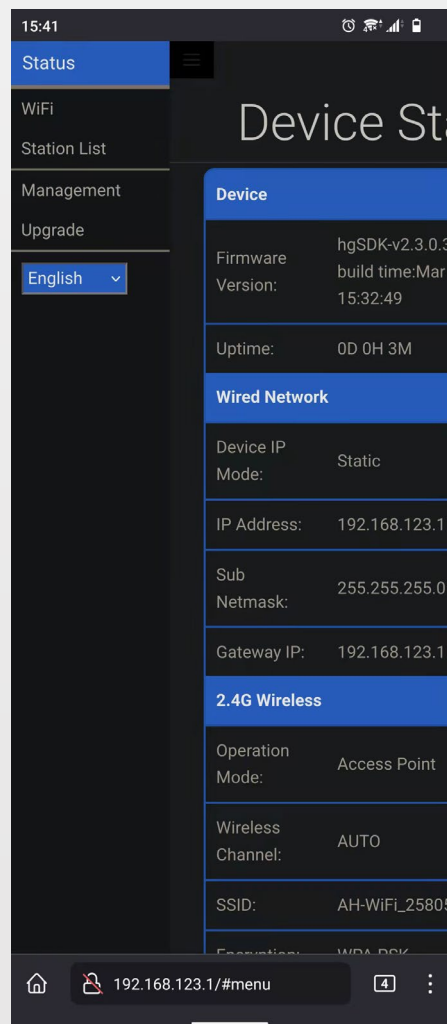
15:41

Status

WiFi

Station List

Management

Upgrade

English

Device St

| Device | |
|---|---|
| Firmware Version: | hgSDK-v2.3.0.3 build time:Mar 15:32:49 |
| Uptime: | 0D 0H 3M |
| **Wired Network** | |
| Device IP Mode: | Static |
| IP Address: | 192.168.123.1 |
| Sub Netmask: | 255.255.255.0 |
| Gateway IP: | 192.168.123.1 |
| **2.4G Wireless** | |
| Operation Mode: | Access Point |
| Wireless Channel: | AUTO |
| SSID: | AH-WiFi_2580 |
| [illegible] | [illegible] |

192.168.123.1/#menu

4